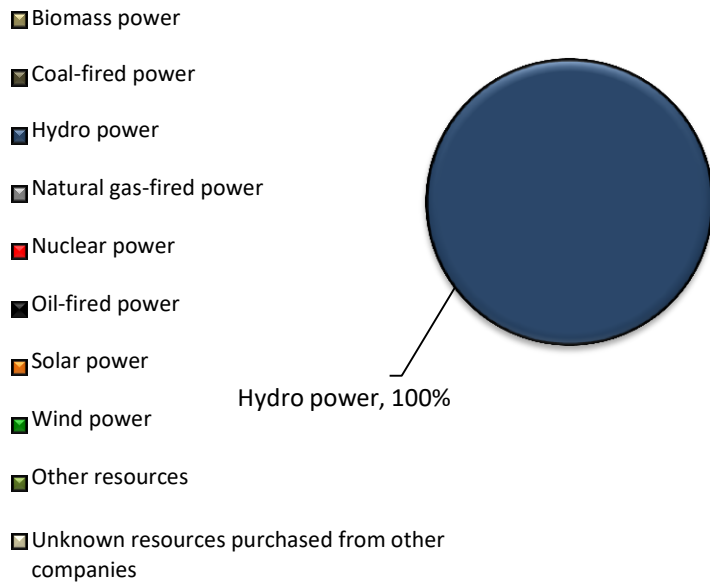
Biomass power

Coal-fired power

Hydro power

Natural gas-fired power

Nuclear power

Oil-fired power

Solar power

Wind power

Other resources

Unknown resources purchased from other companies

Hydro power, 100%